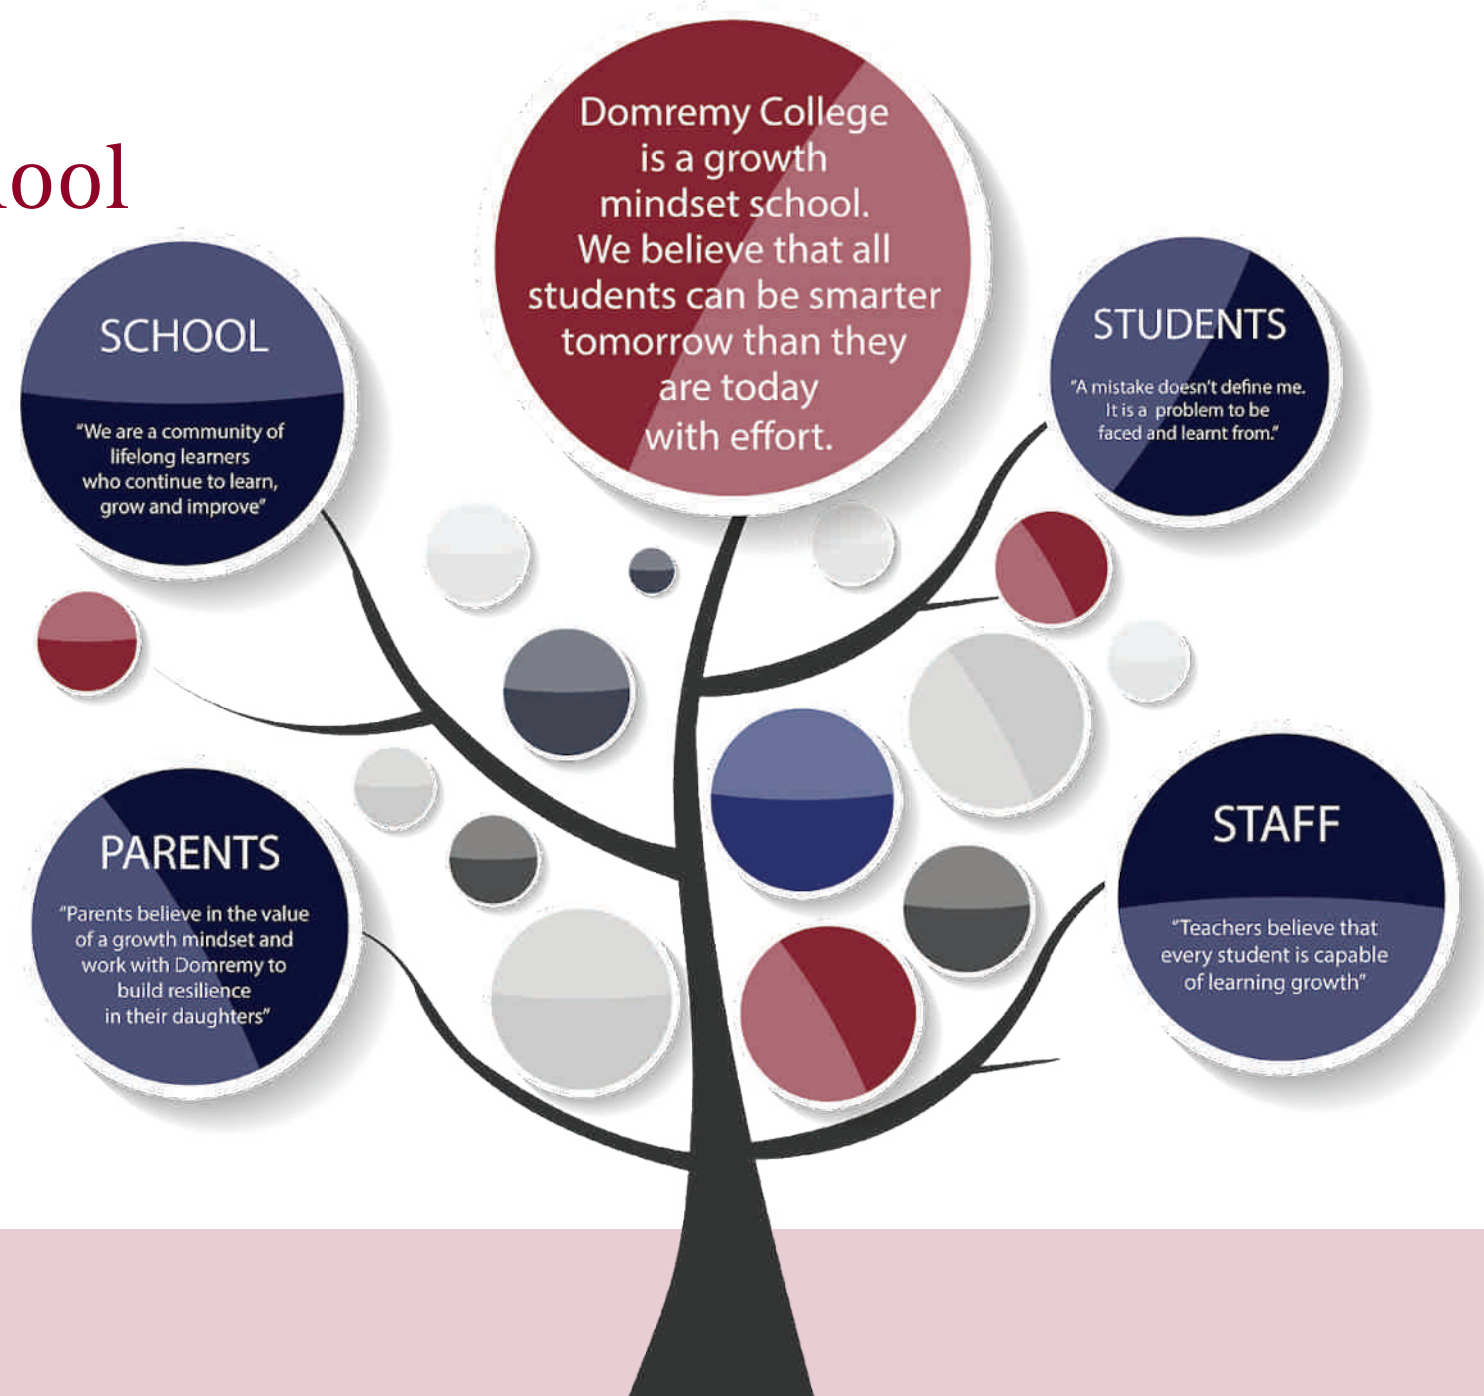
ool

Domremy College is a growth mindset school. We believe that all students can be smarter tomorrow than they are today with effort.

SCHOOL

"We are a community of lifelong learners who continue to learn, grow and improve"

STUDENTS

"A mistake doesn't define me. It is a problem to be faced and learnt from."

PARENTS

"Parents believe in the value of a growth mindset and work with Domremy to build resilience in their daughters"

STAFF

"Teachers believe that every student is capable of learning growth"